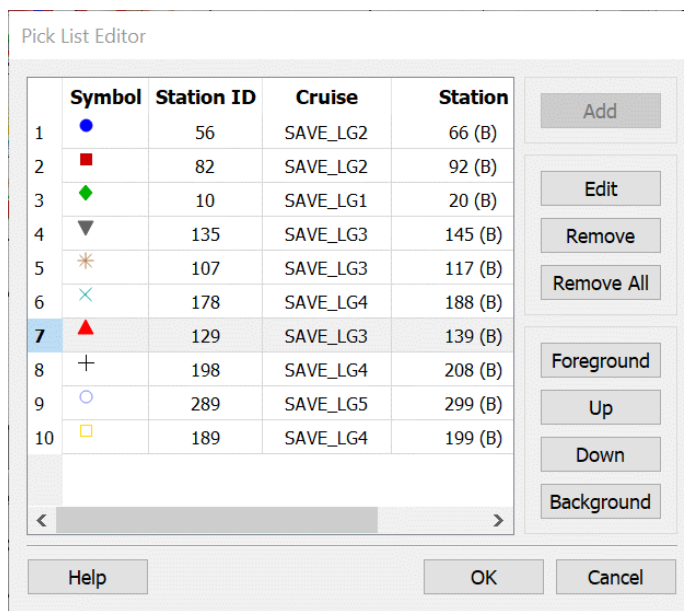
Pick List Editor

|  | Symbol | Station ID | Cruise | Station |
|---|---|---|---|---|
| 1 | ● | 56 | SAVE_LG2 | 66 (B) |
| 2 | ■ | 82 | SAVE_LG2 | 92 (B) |
| 3 | ◆ | 10 | SAVE_LG1 | 20 (B) |
| 4 | ▼ | 135 | SAVE_LG3 | 145 (B) |
| 5 | ✳ | 107 | SAVE_LG3 | 117 (B) |
| 6 | × | 178 | SAVE_LG4 | 188 (B) |
| 7 | ▲ | 129 | SAVE_LG3 | 139 (B) |
| 8 | + | 198 | SAVE_LG4 | 208 (B) |
| 9 | ○ | 289 | SAVE_LG5 | 299 (B) |
| 10 | □ | 189 | SAVE_LG4 | 199 (B) |

Add

Edit

Remove

Remove All

Foreground

Up

Down

Background

Help

OK

Cancel